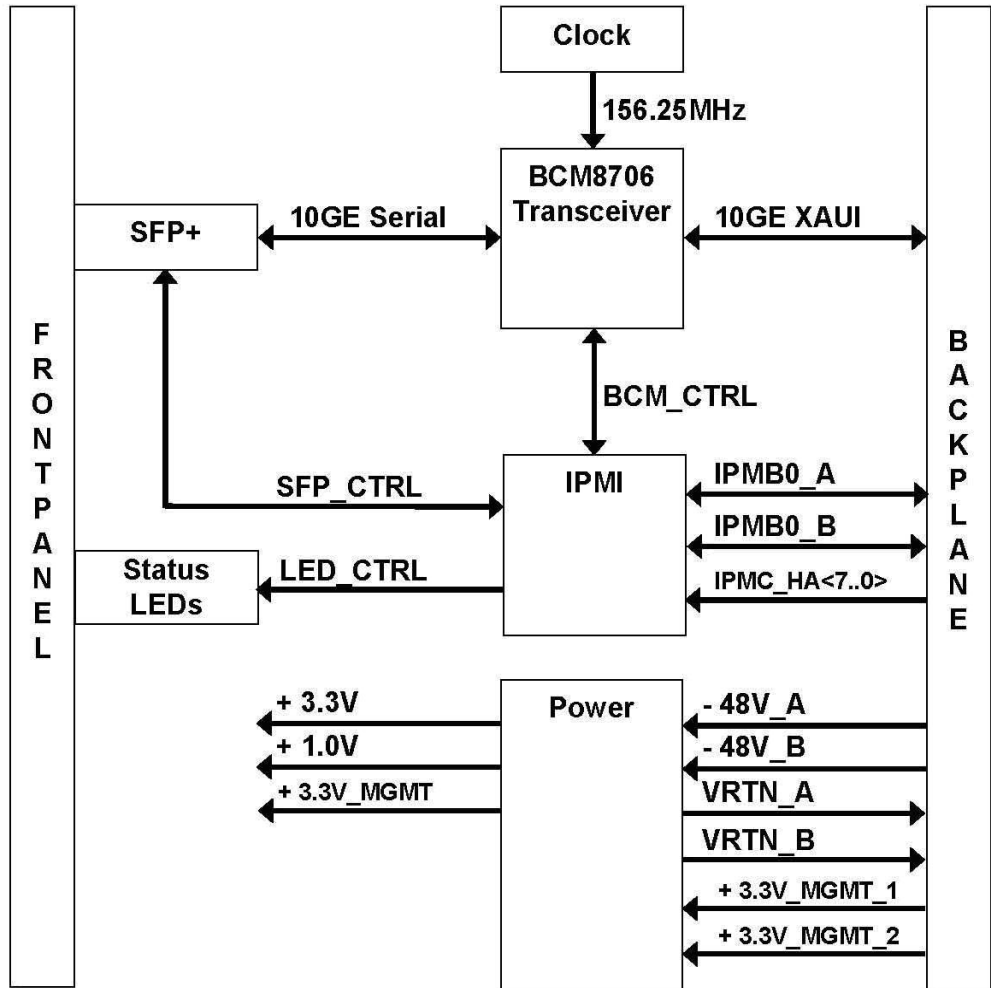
Clock

156.25MHz

BCM8706 Transceiver

SFP+

10GE Serial

10GE XAUI

FRONTPANEL

BACKPLANE

BCM_CTRL

IPMI

SFP_CTRL

IPMB0_A

IPMB0_B

Status LEDs

LED_CTRL

IPMC_HA<7..0>

Power

+ 3.3V

+ 1.0V

+ 3.3V_MGMT

- 48V_A

- 48V_B

VRTN_A

VRTN_B

+ 3.3V_MGMT_1

+ 3.3V_MGMT_2